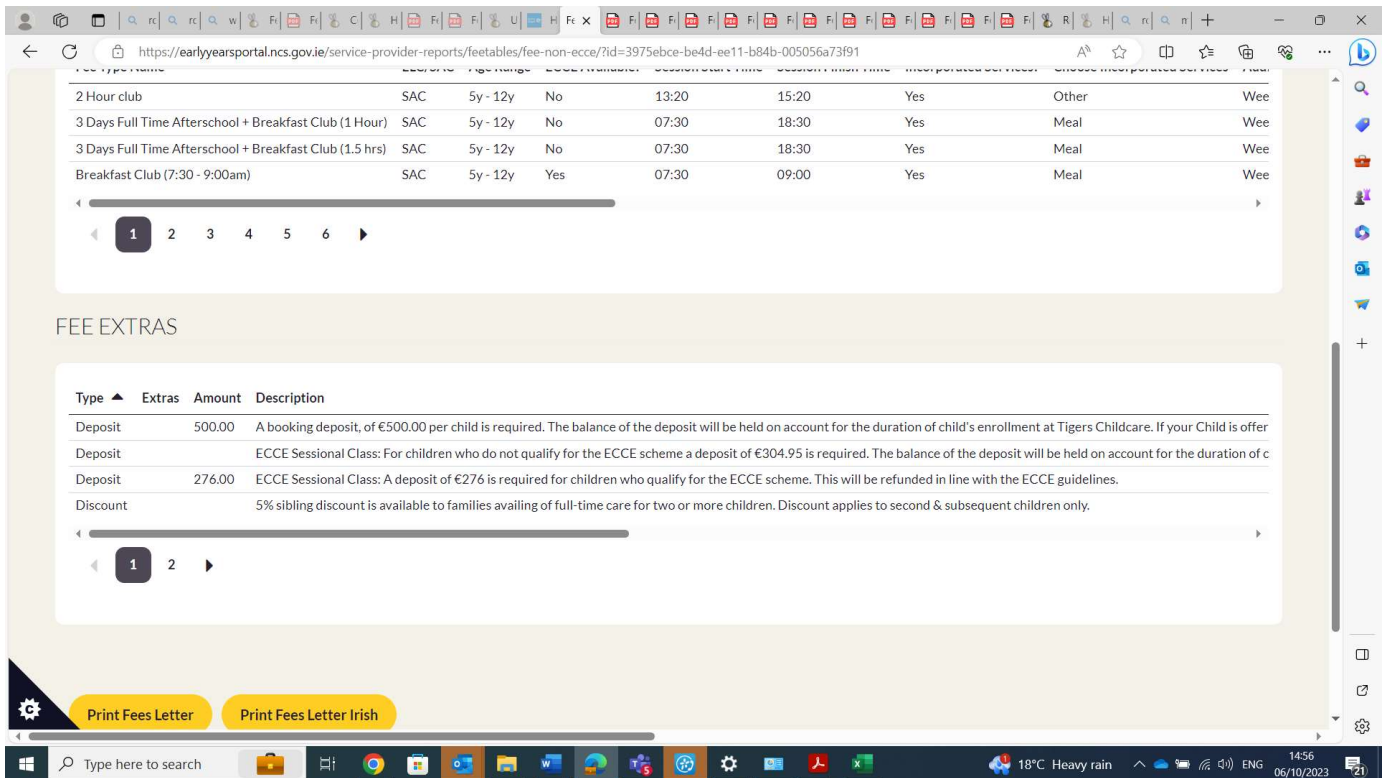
https://earlyyearsportal.ncs.gov.ie/service-provider-reports/feetables/fee-non-ecce/?id=3975ebce-be4d-ee11-b84b-005056a73f91

| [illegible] | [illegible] | Age Range | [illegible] | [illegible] | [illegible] | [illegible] | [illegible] | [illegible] |
|---|---|---|---|---|---|---|---|---|
| 2 Hour club | SAC | 5y - 12y | No | 13:20 | 15:20 | Yes | Other | Wee |
| 3 Days Full Time Afterschool + Breakfast Club (1 Hour) | SAC | 5y - 12y | No | 07:30 | 18:30 | Yes | Meal | Wee |
| 3 Days Full Time Afterschool + Breakfast Club (1.5 hrs) | SAC | 5y - 12y | No | 07:30 | 18:30 | Yes | Meal | Wee |
| Breakfast Club (7:30 - 9:00am) | SAC | 5y - 12y | Yes | 07:30 | 09:00 | Yes | Meal | Wee |

1 2 3 4 5 6

FEE EXTRAS

| Type | Extras | Amount | Description |
|---|---|---|---|
| Deposit | | 500.00 | A booking deposit, of €500.00 per child is required. The balance of the deposit will be held on account for the duration of child's enrollment at Tigers Childcare. If your Child is offer |
| Deposit | | | ECCE Sessional Class: For children who do not qualify for the ECCE scheme a deposit of €304.95 is required. The balance of the deposit will be held on account for the duration of c |
| Deposit | | 276.00 | ECCE Sessional Class: A deposit of €276 is required for children who qualify for the ECCE scheme. This will be refunded in line with the ECCE guidelines. |
| Discount | | | 5% sibling discount is available to families availing of full-time care for two or more children. Discount applies to second & subsequent children only. |

1 2

Print Fees Letter
Print Fees Letter Irish

Type here to search
18°C Heavy rain ENG 14:56 06/10/2023 21